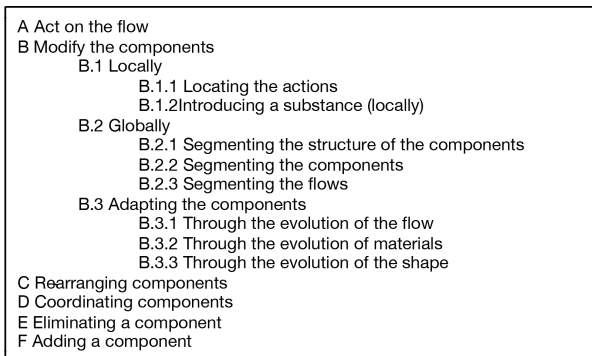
A Act on the flow
B Modify the components
B.1 Locally
B.1.1 Locating the actions
B.1.2Introducing a substance (locally)
B.2 Globally
B.2.1 Segmenting the structure of the components
B.2.2 Segmenting the components
B.2.3 Segmenting the flows
B.3 Adapting the components
B.3.1 Through the evolution of the flow
B.3.2 Through the evolution of materials
B.3.3 Through the evolution of the shape
C Rearranging components
D Coordinating components
E Eliminating a component
F Adding a component